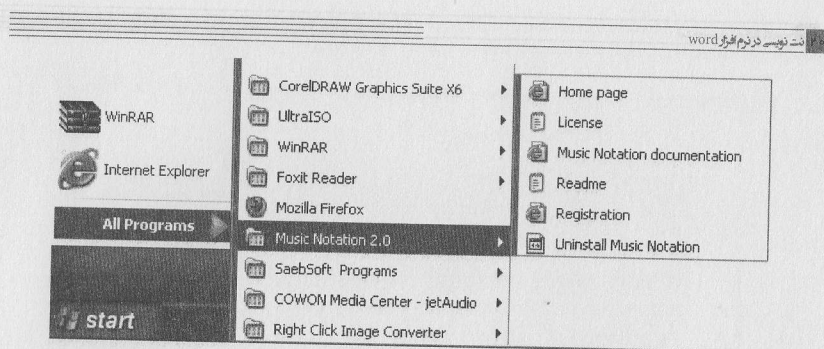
نت نویسی در نرم افزار word

WinRAR
Internet Explorer
All Programs
start

CorelDRAW Graphics Suite X6
UltraISO
WinRAR
Foxit Reader
Mozilla Firefox
Music Notation 2.0
SaebSoft Programs
COWON Media Center - jetAudio
Right Click Image Converter

Home page
License
Music Notation documentation
Readme
Registration
Uninstall Music Notation